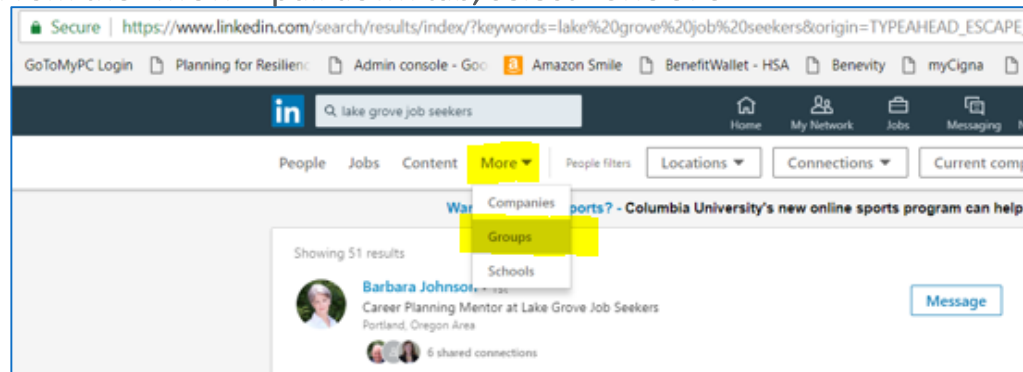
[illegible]

Secure | https://www.linkedin.com/search/results/index/?keywords=lake%20grove%20job%20seekers&origin=TYPEAHEAD_ESCAPE

GoToMyPC Login Planning for Resilienc Admin console - Goo Amazon Smile BenefitWallet - HSA Benevity myCigna

in lake grove job seekers

Home My Network Jobs Messaging

People Jobs Content More People filters Locations Connections Current comp

Companies

Groups

Schools

Wa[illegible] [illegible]ports? - Columbia University's new online sports program can help

Showing 51 results

Barbara Johnson • 1st

Career Planning Mentor at Lake Grove Job Seekers

Portland, Oregon Area

6 shared connections

Message